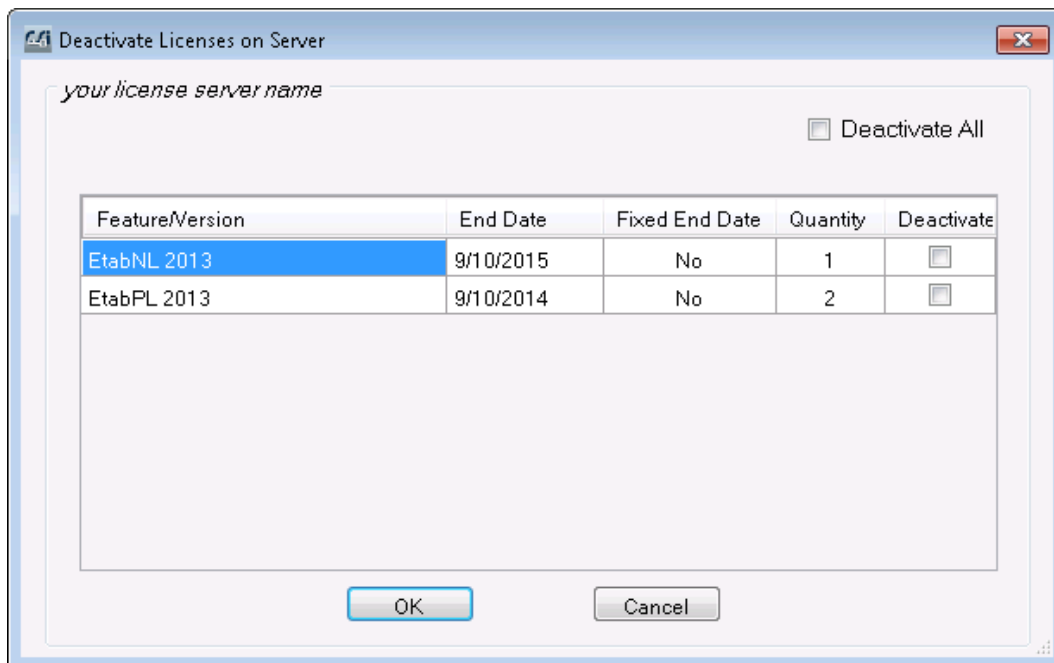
Deactivate Licenses on Server

your license server name

Deactivate All

| Feature/Version | End Date | Fixed End Date | Quantity | Deactivate |
|---|---|---|---|---|
| EtabNL 2013 | 9/10/2015 | No | 1 | |
| EtabPL 2013 | 9/10/2014 | No | 2 | |

OK

Cancel